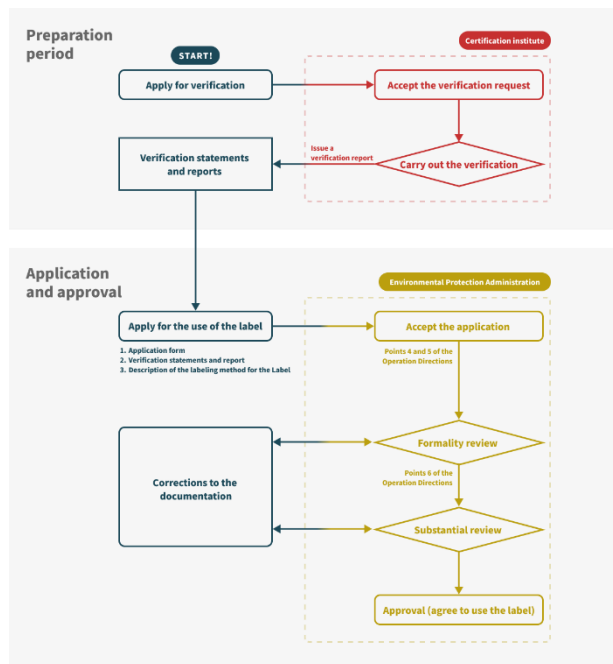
Preparation period

START!

Certification institute

Apply for verification

Accept the verification request

Verification statements and reports

Issue a verification report

Carry out the verification

Application and approval

Environmental Protection Administration

Apply for the use of the label

Accept the application

1. Application form
2. Verification statements and report
3. Description of the labeling method for the Label

Points 4 and 5 of the Operation Directions

Formality review

Corrections to the documentation

Points 6 of the Operation Directions

Substantial review

Approval (agree to use the label)